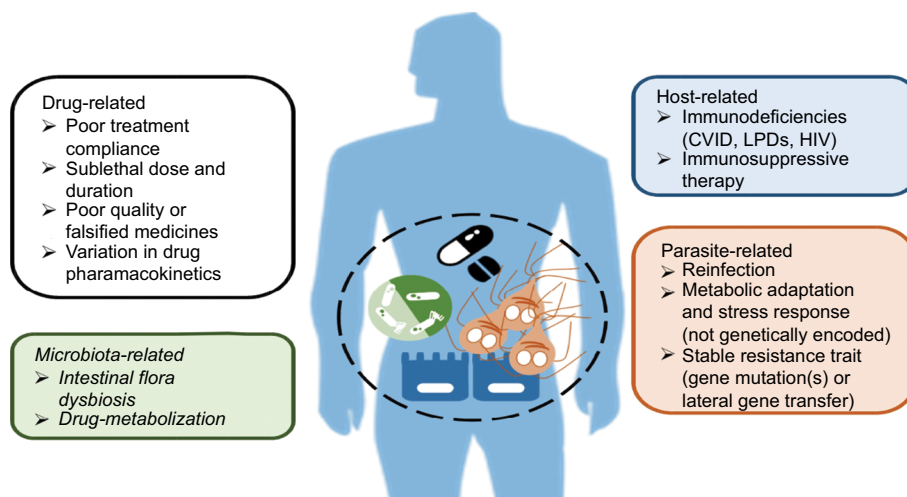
Drug-related
➢ Poor treatment compliance
➢ Sublethal dose and duration
➢ Poor quality or falsified medicines
➢ Variation in drug pharamacokinetics

Microbiota-related
➢ Intestinal flora dysbiosis
➢ Drug-metabolization

Host-related
➢ Immunodeficiencies (CVID, LPDs, HIV)
➢ Immunosuppressive therapy

Parasite-related
➢ Reinfection
➢ Metabolic adaptation and stress response (not genetically encoded)
➢ Stable resistance trait (gene mutation(s) or lateral gene transfer)